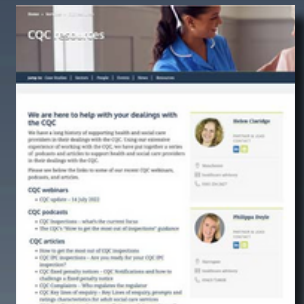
CQC resources

Jump to: Case Studies | Sectors | People | Events | News | Resources

We are here to help with your dealings with the CQC

We have a long history of supporting health and social care providers in their dealings with the CQC. Using our extensive experience of working with the CQC, we have put together a series of podcasts and articles to support health and social care providers in their dealings with the CQC.

Please see below the links to some of our recent CQC webinars, podcasts, and articles.

CQC webinars
CQC update – 14 July 2022

CQC podcasts
CQC Inspections – what's the current focus
The CQC's 'How to get the most out of inspections' guidance

CQC articles
How to get the most out of CQC inspections
CQC IPC inspections – Are you ready for your CQC IPC inspection?
CQC fixed penalty notices – CQC Notifications and how to challenge a fixed penalty notice
CQC Complaints – Who regulates the regulator
CQC Key lines of enquiry – Key Lines of enquiry, prompts and ratings characteristics for adult social care services

Helen Claridge
PARTNER & HEAD
in
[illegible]
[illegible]
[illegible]

Philippa Doyle
PARTNER & HEAD
in
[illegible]
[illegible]
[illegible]